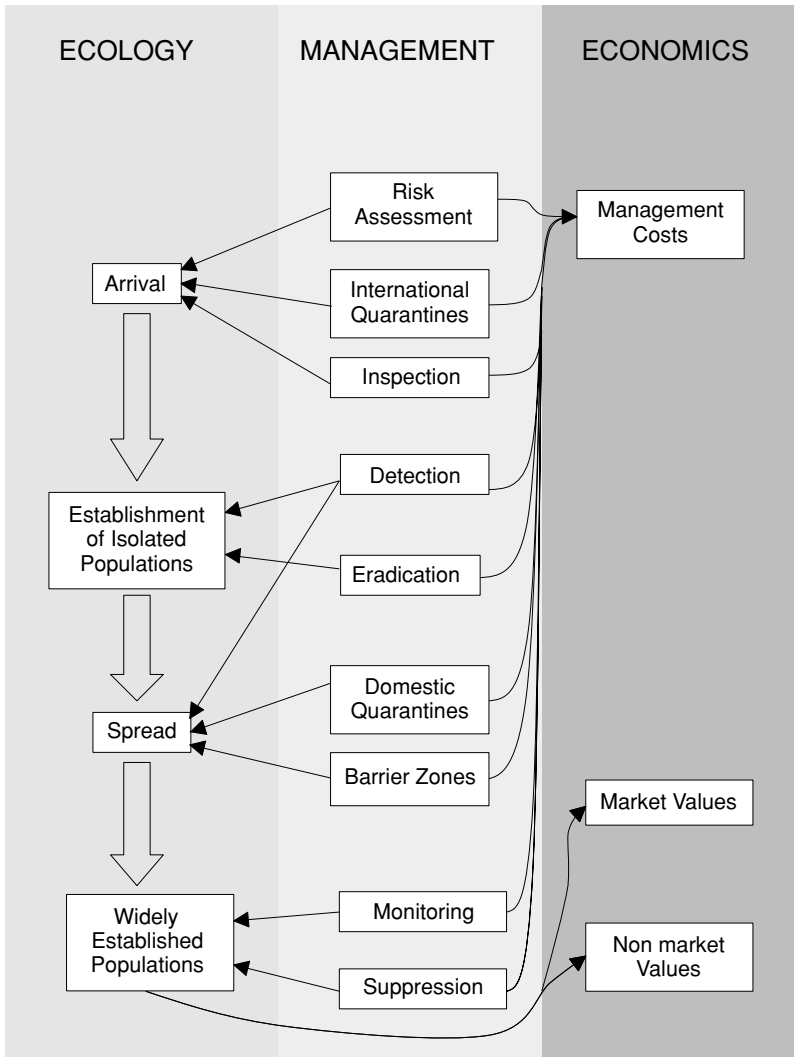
ECOLOGY

MANAGEMENT

ECONOMICS

Risk Assessment

Management Costs

Arrival

International Quarantines

Inspection

Detection

Establishment of Isolated Populations

Eradication

Domestic Quarantines

Spread

Barrier Zones

Market Values

Widely Established Populations

Monitoring

Non market Values

Suppression